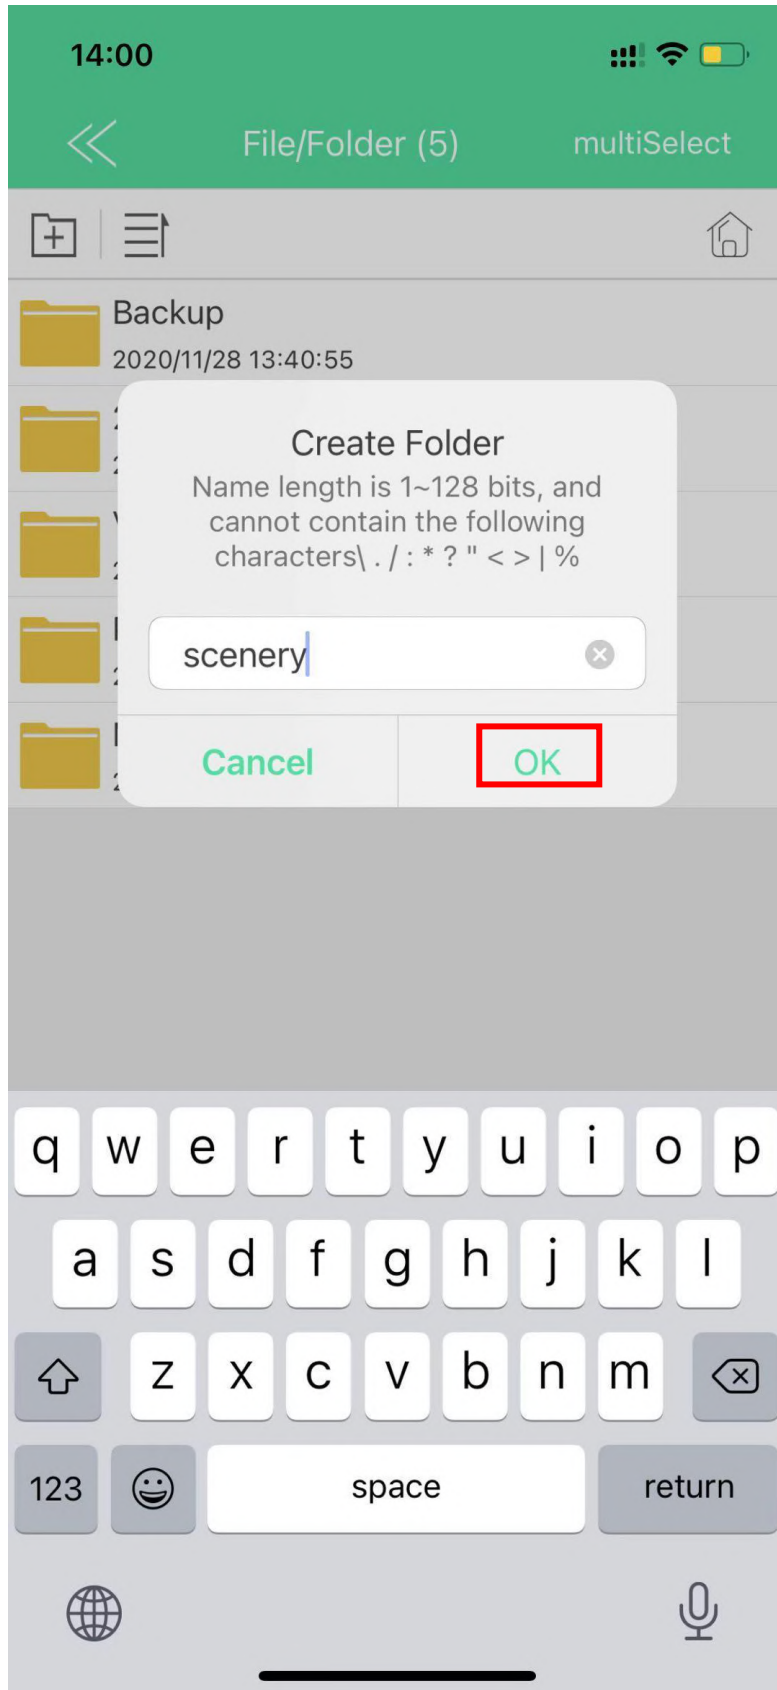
14:00

File/Folder (5)

multiSelect

Backup
2020/11/28 13:40:55

Create Folder
Name length is 1~128 bits, and cannot contain the following characters\ . / : * ? " < > | %

scenery

Cancel

OK

q w e r t y u i o p
a s d f g h j k l
z x c v b n m
123
space
return